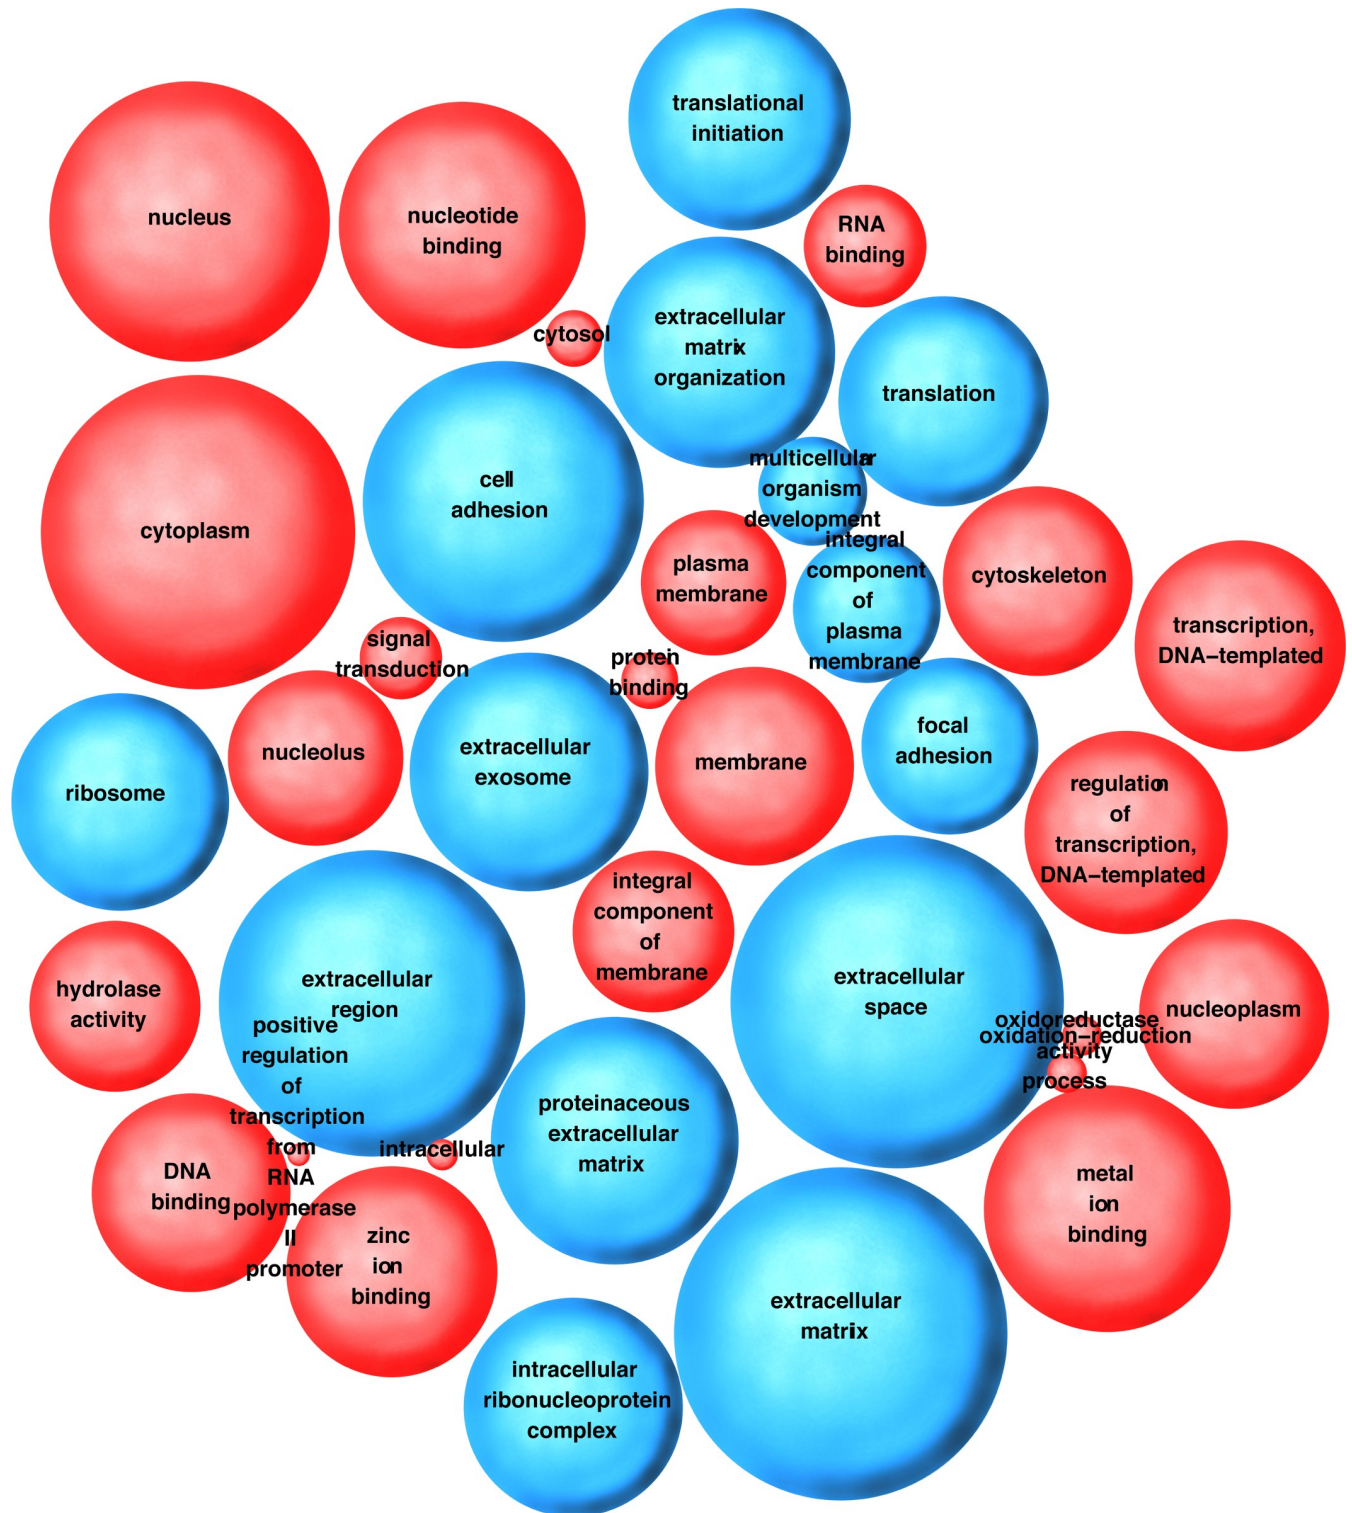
translational initiation

nucleus

nucleotide binding

RNA binding

cytosol

extracellular matrix organization

translation

cytoplasm

cell adhesion

multicellular organism development

integral component of plasma membrane

plasma membrane

cytoskeleton

transcription, DNA–templated

signal transduction

protein binding

nucleolus

extracellular exosome

membrane

focal adhesion

ribosome

regulation of transcription, DNA–templated

integral component of membrane

hydrolase activity

extracellular region

positive regulation of transcription from RNA polymerase II promoter

extracellular space

oxidoreductase activity

oxidation–reduction process

nucleoplasm

intracellular

proteinaceous extracellular matrix

DNA binding

zinc ion binding

metal ion binding

extracellular matrix

intracellular ribonucleoprotein complex